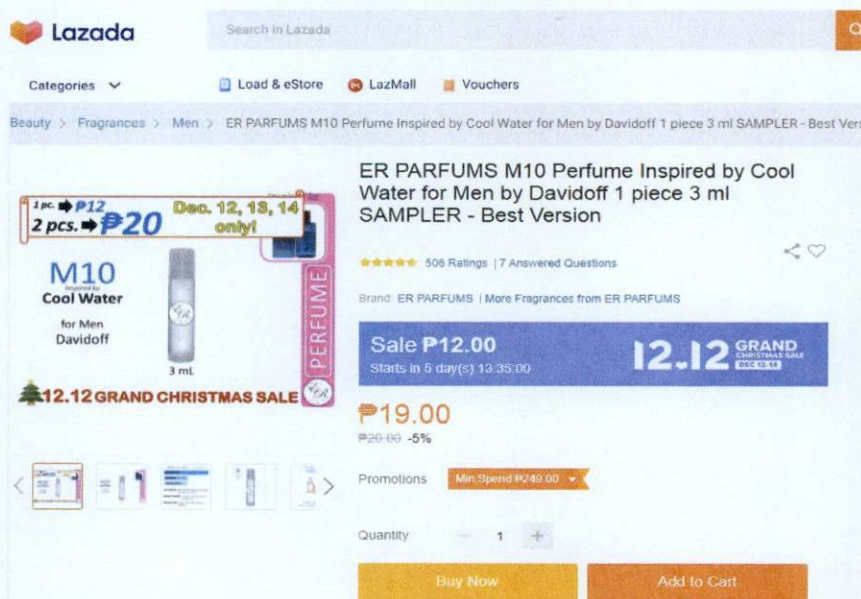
Lazada

Search in Lazada

Categories

Load & eStore

LazMall

Vouchers

Beauty > Fragrances > Men > ER PARFUMS M10 Perfume Inspired by Cool Water for Men by Davidoff 1 piece 3 ml SAMPLER - Best Vers

1 pc. ➡ ₱12
2 pcs. ➡ ₱20
Dec. 12, 13, 14 only!

M10
Inspired by
Cool Water
for Men
Davidoff

3 mL

PERFUME

12.12 GRAND CHRISTMAS SALE

ER PARFUMS M10 Perfume Inspired by Cool Water for Men by Davidoff 1 piece 3 ml SAMPLER - Best Version

506 Ratings | 7 Answered Questions

Brand: ER PARFUMS | More Fragrances from ER PARFUMS

Sale ₱12.00
Starts in 5 day(s) 13:35:00

12.12 GRAND CHRISTMAS SALE DEC 12-14

₱19.00
₱20.00 -5%

Promotions
Min. Spend ₱249.00

Quantity
1

Buy Now
Add to Cart